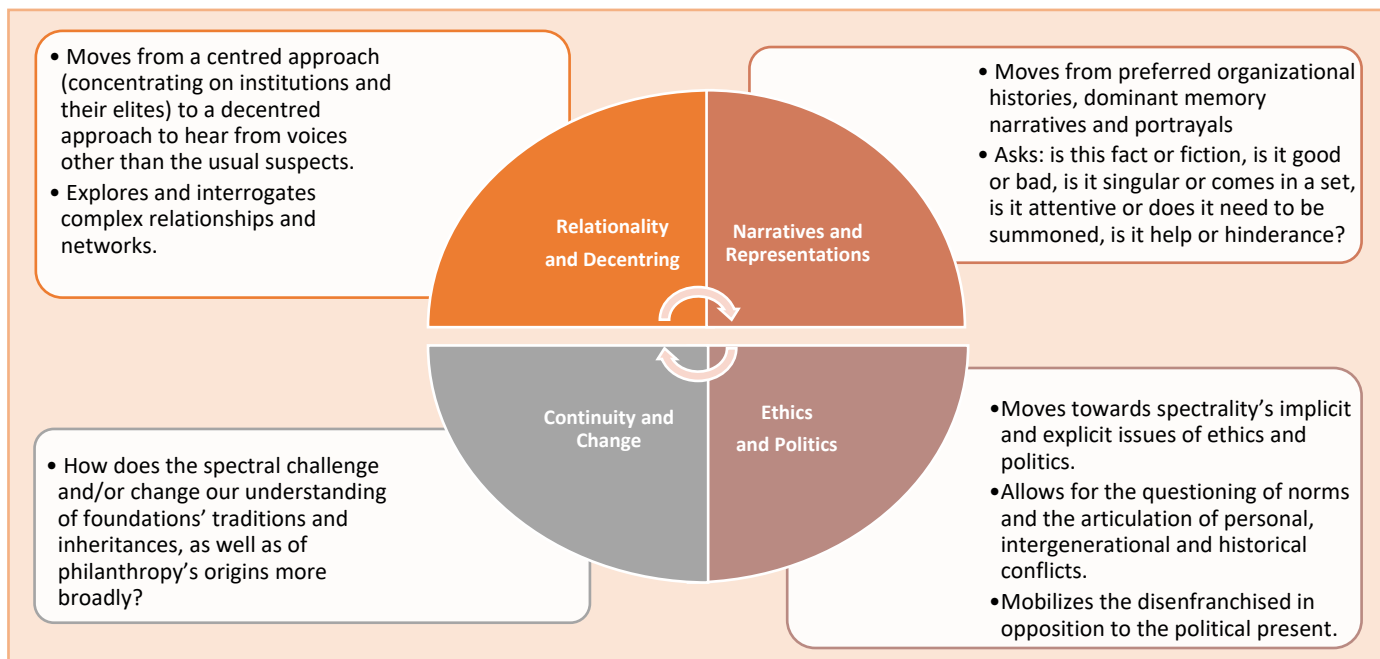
• Moves from a centred approach (concentrating on institutions and their elites) to a decentred approach to hear from voices other than the usual suspects.
• Explores and interrogates complex relationships and networks.

Relationality and Decentring

Narratives and Representations

• Moves from preferred organizational histories, dominant memory narratives and portrayals
• Asks: is this fact or fiction, is it good or bad, is it singular or comes in a set, is it attentive or does it need to be summoned, is it help or hinderance?

Continuity and Change

Ethics and Politics

• How does the spectral challenge and/or change our understanding of foundations' traditions and inheritances, as well as of philanthropy's origins more broadly?

•Moves towards spectrality's implicit and explicit issues of ethics and politics.
•Allows for the questioning of norms and the articulation of personal, intergenerational and historical conflicts.
•Mobilizes the disenfranchised in opposition to the political present.